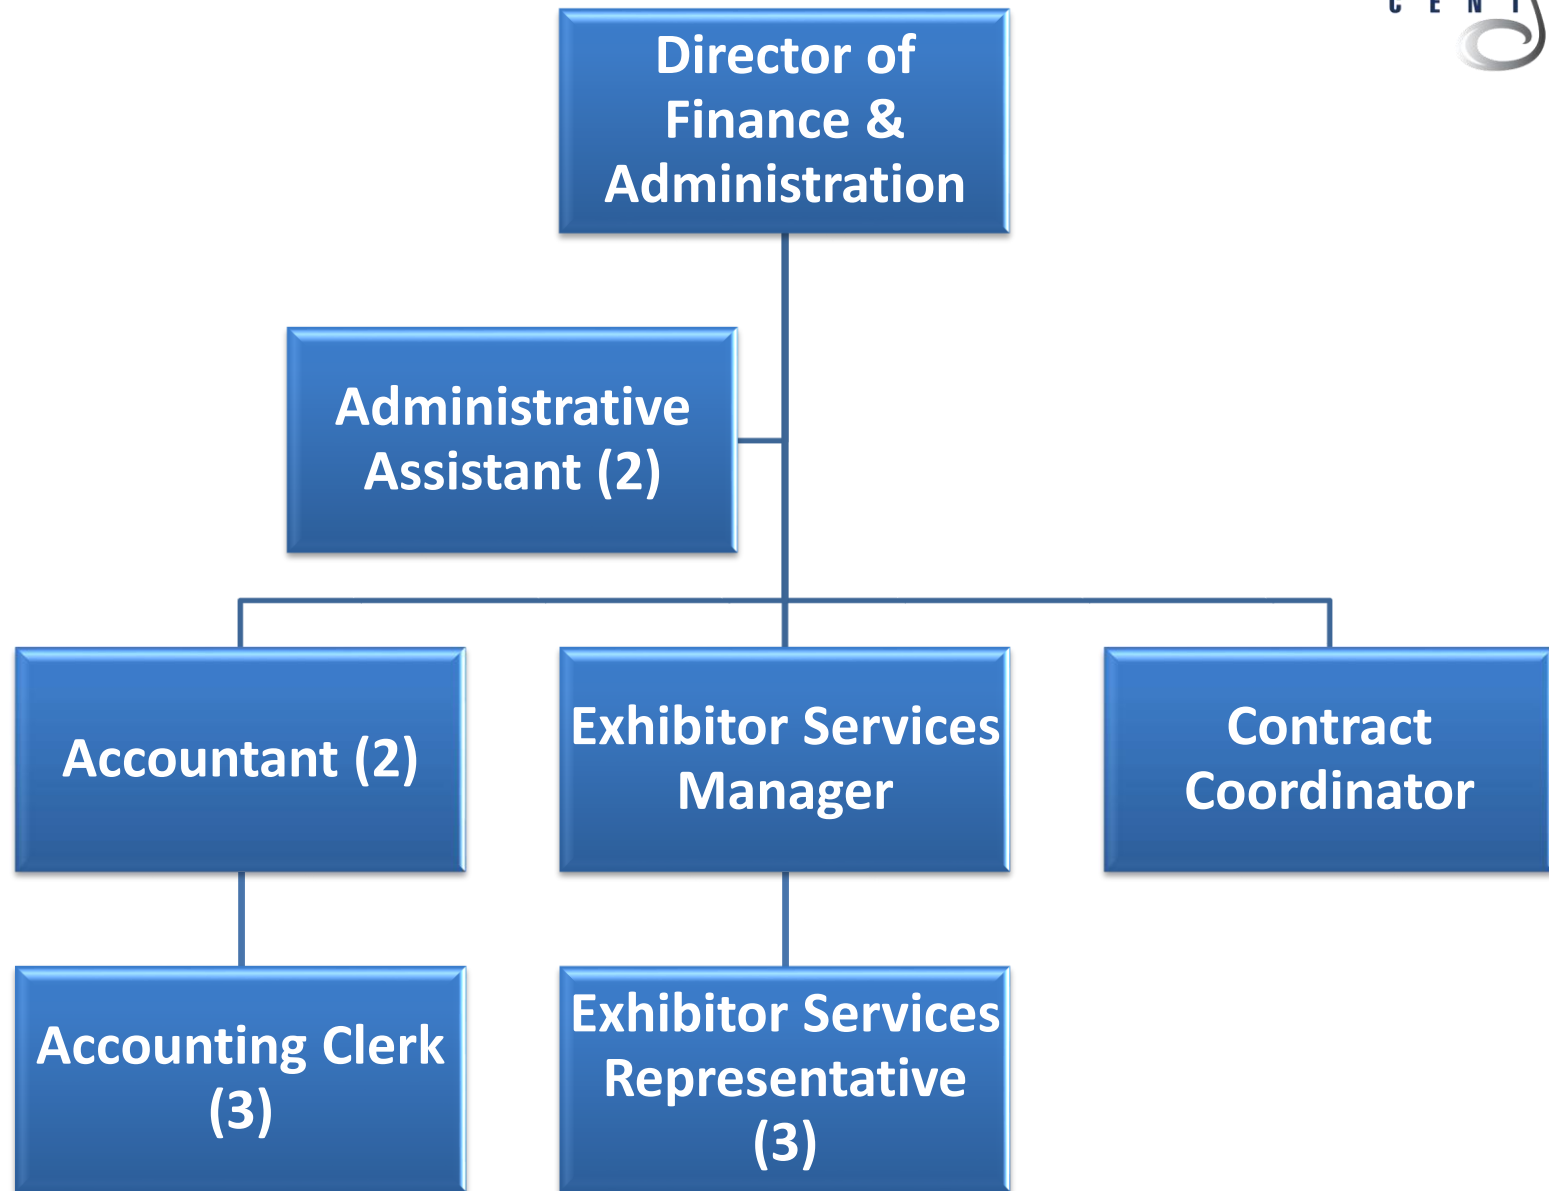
C E N T

Director of Finance & Administration

Administrative Assistant (2)

Accountant (2)

Exhibitor Services Manager

Contract Coordinator

Accounting Clerk (3)

Exhibitor Services Representative (3)